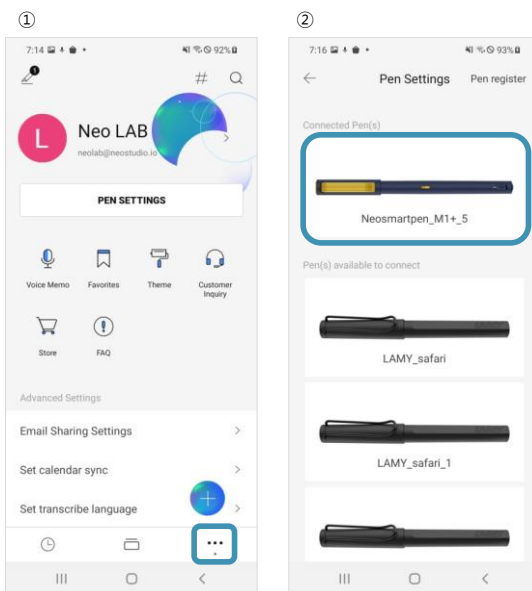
①

7:14 92%

1

#

L Neo LAB
neolab@neostudio.io

PEN SETTINGS

Voice Memo
Favorites
Theme
Customer Inquiry
Store
FAQ

Advanced Settings

Email Sharing Settings

Set calendar sync

Set transcribe language

②

7:16 93%

Pen Settings
Pen register

Connected Pen(s)

Neosmartpen_M1+_5

Pen(s) available to connect

LAMY_safari

LAMY_safari_1